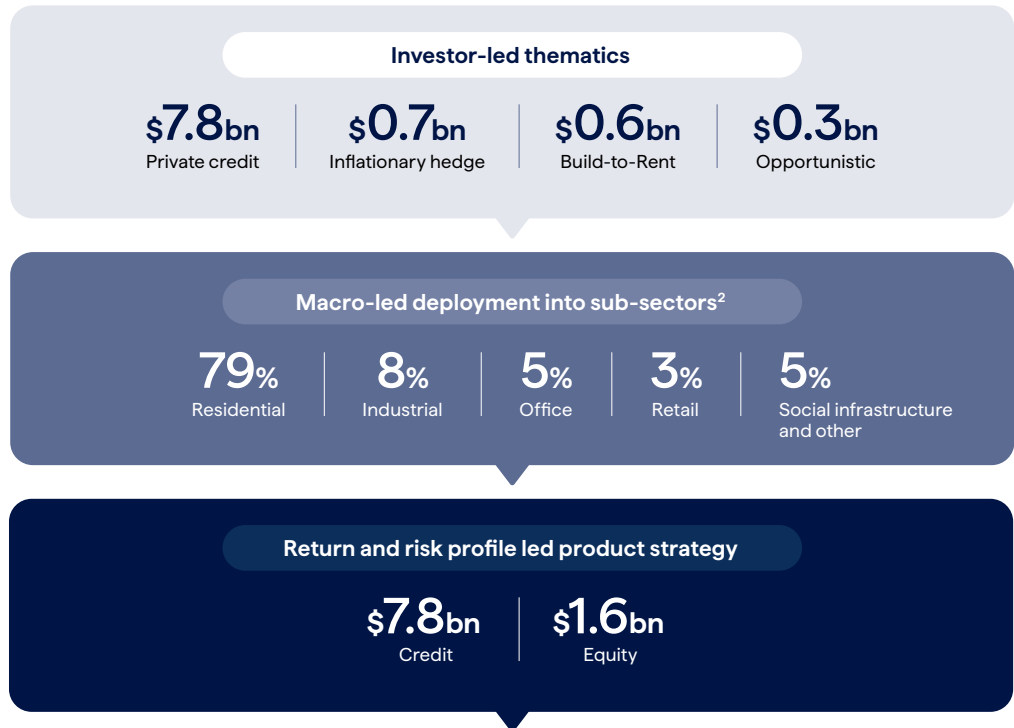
Investor-led thematics

\$7.8bn
Private credit

\$0.7bn
Inflationary hedge

\$0.6bn
Build-to-Rent

\$0.3bn
Opportunistic

Macro-led deployment into sub-sectors$^2$

79%
Residential

8%
Industrial

5%
Office

3%
Retail

5%
Social infrastructure and other

Return and risk profile led product strategy

\$7.8bn
Credit

\$1.6bn
Equity